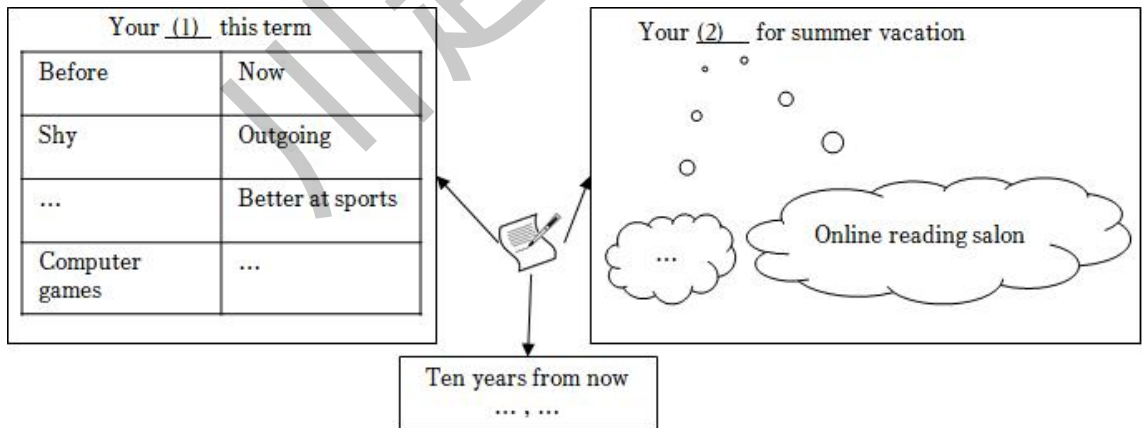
Your (1) this term

| Before | Now |
|---|---|
| Shy | Outgoing |
| ... | Better at sports |
| Computer games | ... |

Your (2) for summer vacation

...

Online reading salon

Ten years from now
... , ...